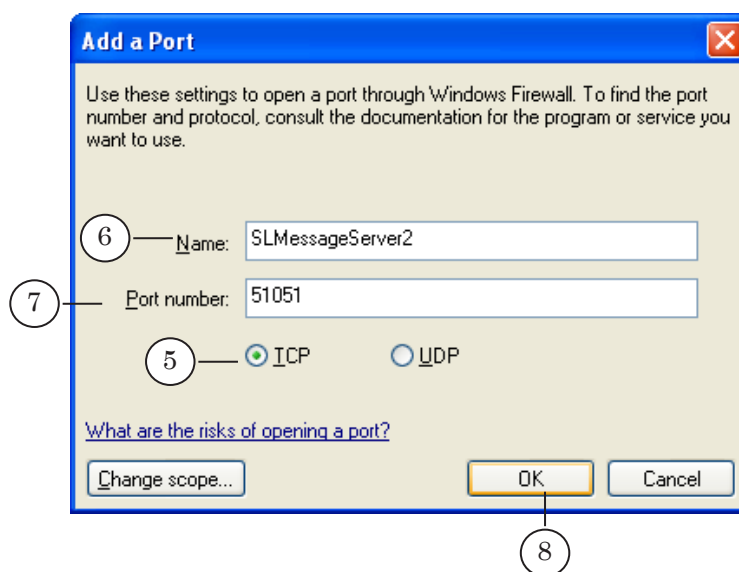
Add a Port

Use these settings to open a port through Windows Firewall. To find the port number and protocol, consult the documentation for the program or service you want to use.

6 Name: SLMessageServer2

7 Port number: 51051

5 TCP UDP

What are the risks of opening a port?

Change scope... OK Cancel

8